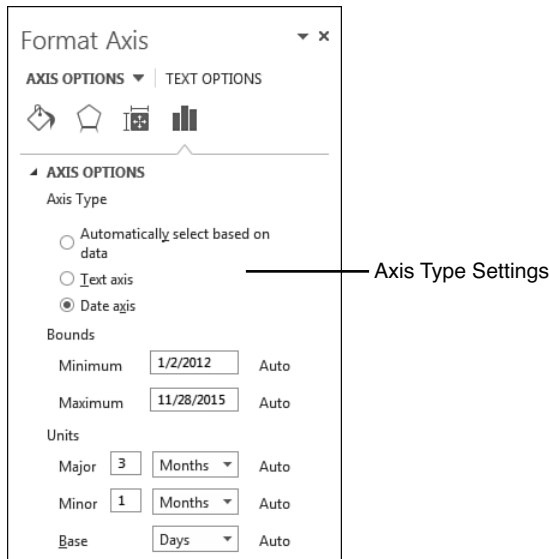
Format Axis ▾ ×

AXIS OPTIONS ▾ | TEXT OPTIONS

◢ AXIS OPTIONS

Axis Type

Automatically select based on data

Text axis

Date axis

Axis Type Settings

Bounds

Minimum 1/2/2012 Auto

Maximum 11/28/2015 Auto

Units

Major 3 Months ▾ Auto

Minor 1 Months ▾ Auto

Base Days ▾ Auto